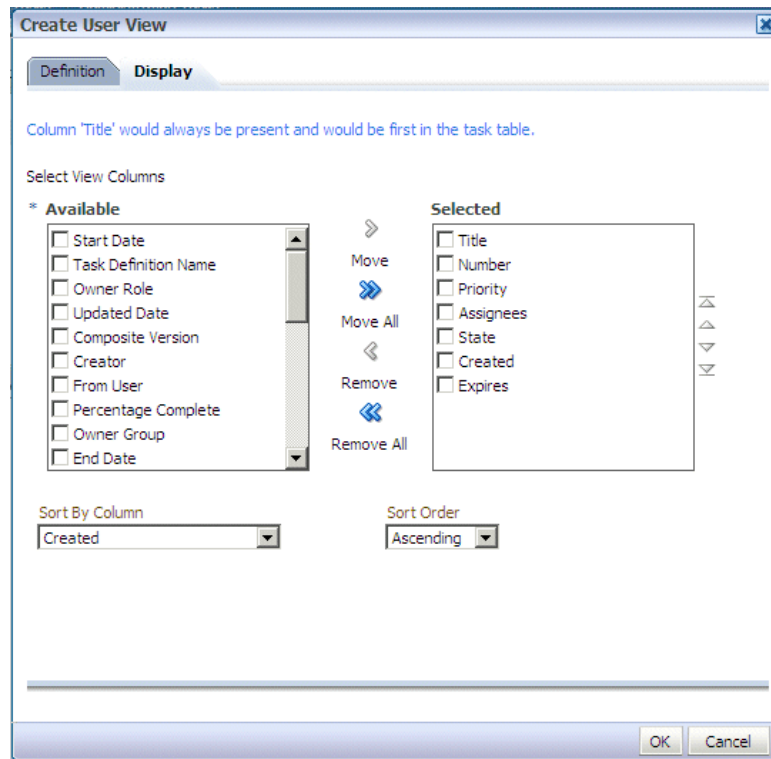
Create User View

Definition Display

Column 'Title' would always be present and would be first in the task table.

Select View Columns

* Available

Start Date
Task Definition Name
Owner Role
Updated Date
Composite Version
Creator
From User
Percentage Complete
Owner Group
End Date

Move
Move All
Remove
Remove All

Selected

Title
Number
Priority
Assignees
State
Created
Expires

Sort By Column
Created

Sort Order
Ascending

OK Cancel